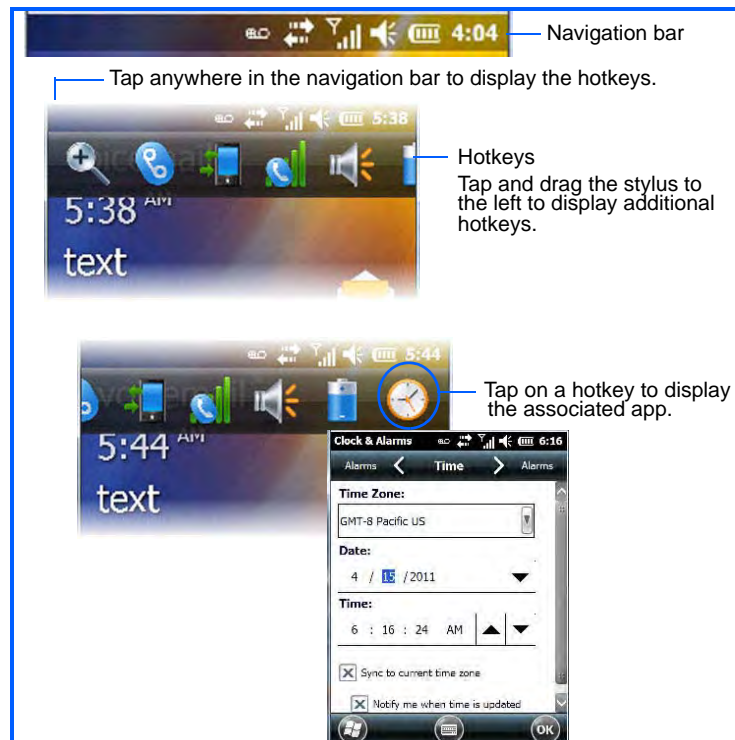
4:04

Navigation bar

Tap anywhere in the navigation bar to display the hotkeys.

5:38

5:38 AM

text

Hotkeys

Tap and drag the stylus to the left to display additional hotkeys.

5:44

5:44 AM

text

Tap on a hotkey to display the associated app.

Clock & Alarms 6:16

Alarms Time Alarms

Time Zone:

GMT-8 Pacific US

Date:

4 / 15 /2011

Time:

6 : 16 : 24 AM

Sync to current time zone

Notify me when time is updated

ok